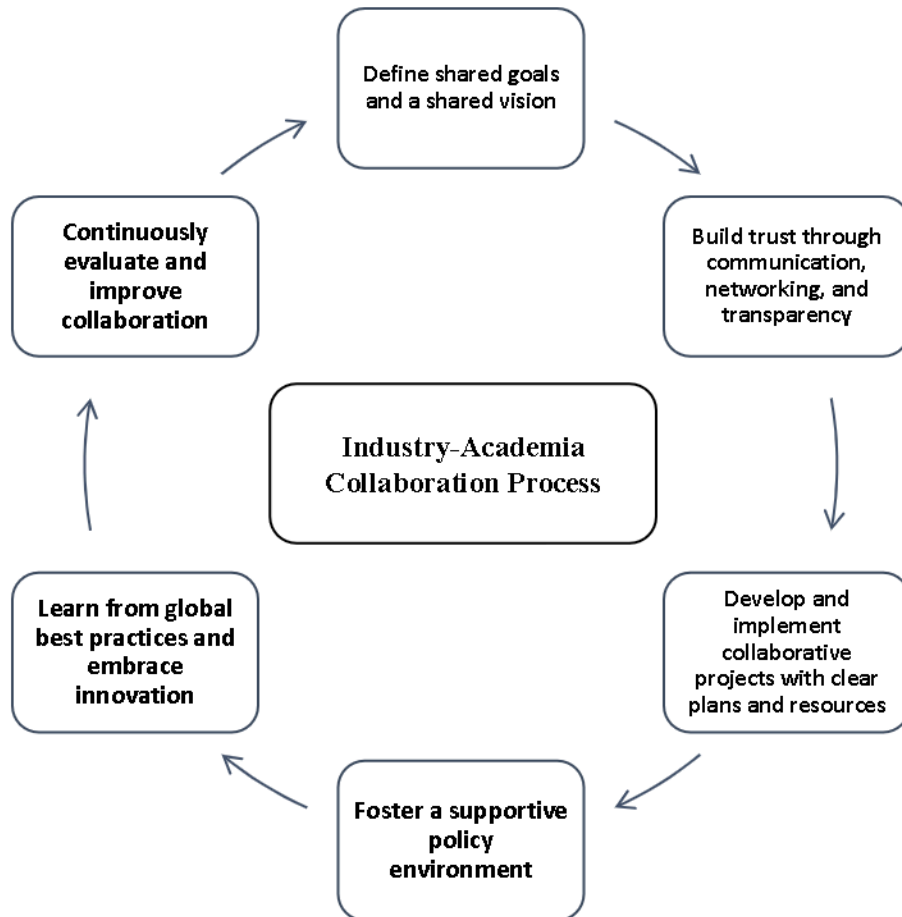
Define shared goals and a shared vision

Build trust through communication, networking, and transparency

Develop and implement collaborative projects with clear plans and resources

Foster a supportive policy environment

Learn from global best practices and embrace innovation

Continuously evaluate and improve collaboration

Industry-Academia Collaboration Process